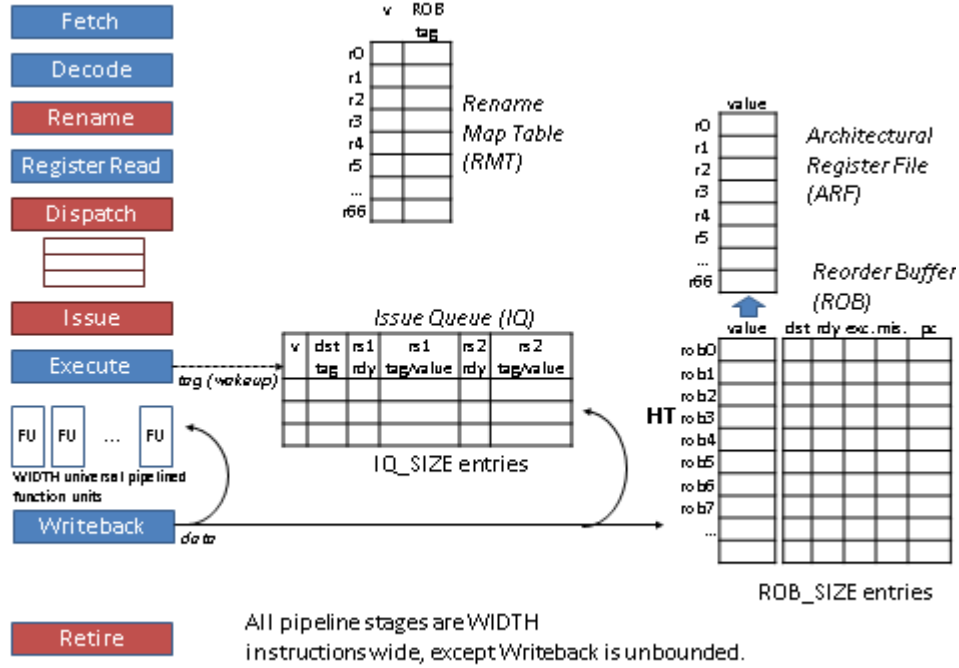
Fetch
Decode
Rename
Register Read
Dispatch
Issue
Execute
FU FU ... FU
WIDTH universal pipelined function units
Writeback
Retire

| | v | ROB tag |
|---|---|---|
| r0 | | |
| r1 | | |
| r2 | | |
| r3 | | |
| r4 | | |
| r5 | | |
| ... | | |
| r66 | | |

Rename Map Table (RMT)

| | value |
|---|---|
| r0 | |
| r1 | |
| r2 | |
| r3 | |
| r4 | |
| r5 | |
| ... | |
| r66 | |

Architectural Register File (ARF)

Reorder Buffer (ROB)

Issue Queue (IQ)

| v | dst tag | rs1 rdy | rs1 tag/value | rs2 rdy | rs2 tag/value |
|---|---|---|---|---|---|
| | | | | | |
| | | | | | |
| | | | | | |

tag (wakeup)

IQ_SIZE entries

| | value | dst | rdy | exc. | mis. | pc |
|---|---|---|---|---|---|---|
| rob0 | | | | | | |
| rob1 | | | | | | |
| rob2 | | | | | | |
| rob3 | | | | | | |
| rob4 | | | | | | |
| rob5 | | | | | | |
| rob6 | | | | | | |
| rob7 | | | | | | |
| ... | | | | | | |

HT

data

ROB_SIZE entries

All pipeline stages are WIDTH instructions wide, except Writeback is unbounded.